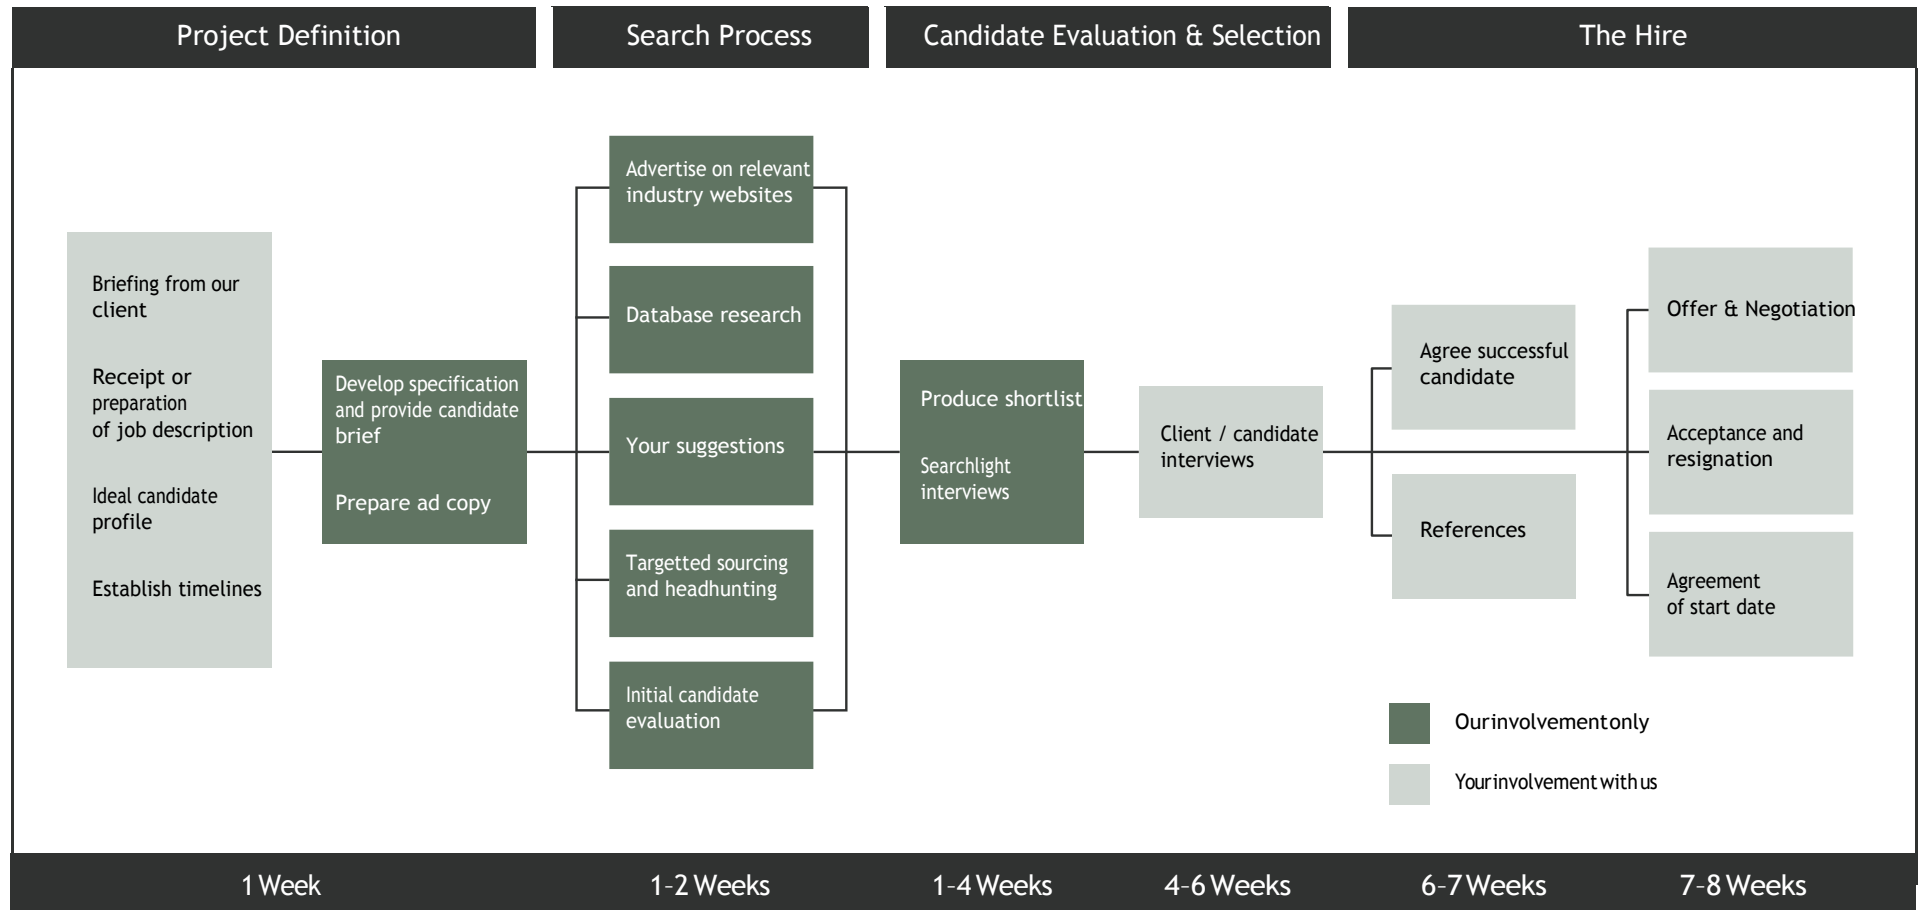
Project Definition

Search Process

Candidate Evaluation & Selection

The Hire

Briefing from our client

Receipt or preparation of job description

Ideal candidate profile

Establish timelines

Develop specification and provide candidate brief

Prepare ad copy

Advertise on relevant industry websites

Database research

Your suggestions

Targetted sourcing and headhunting

Initial candidate evaluation

Produce shortlist

Searchlight interviews

Client / candidate interviews

Agree successful candidate

References

Offer & Negotiation

Acceptance and resignation

Agreement of start date

Ourinvolvementonly

Yourinvolvementwithus

1 Week

1-2 Weeks

1-4 Weeks

4-6 Weeks

6-7 Weeks

7-8 Weeks